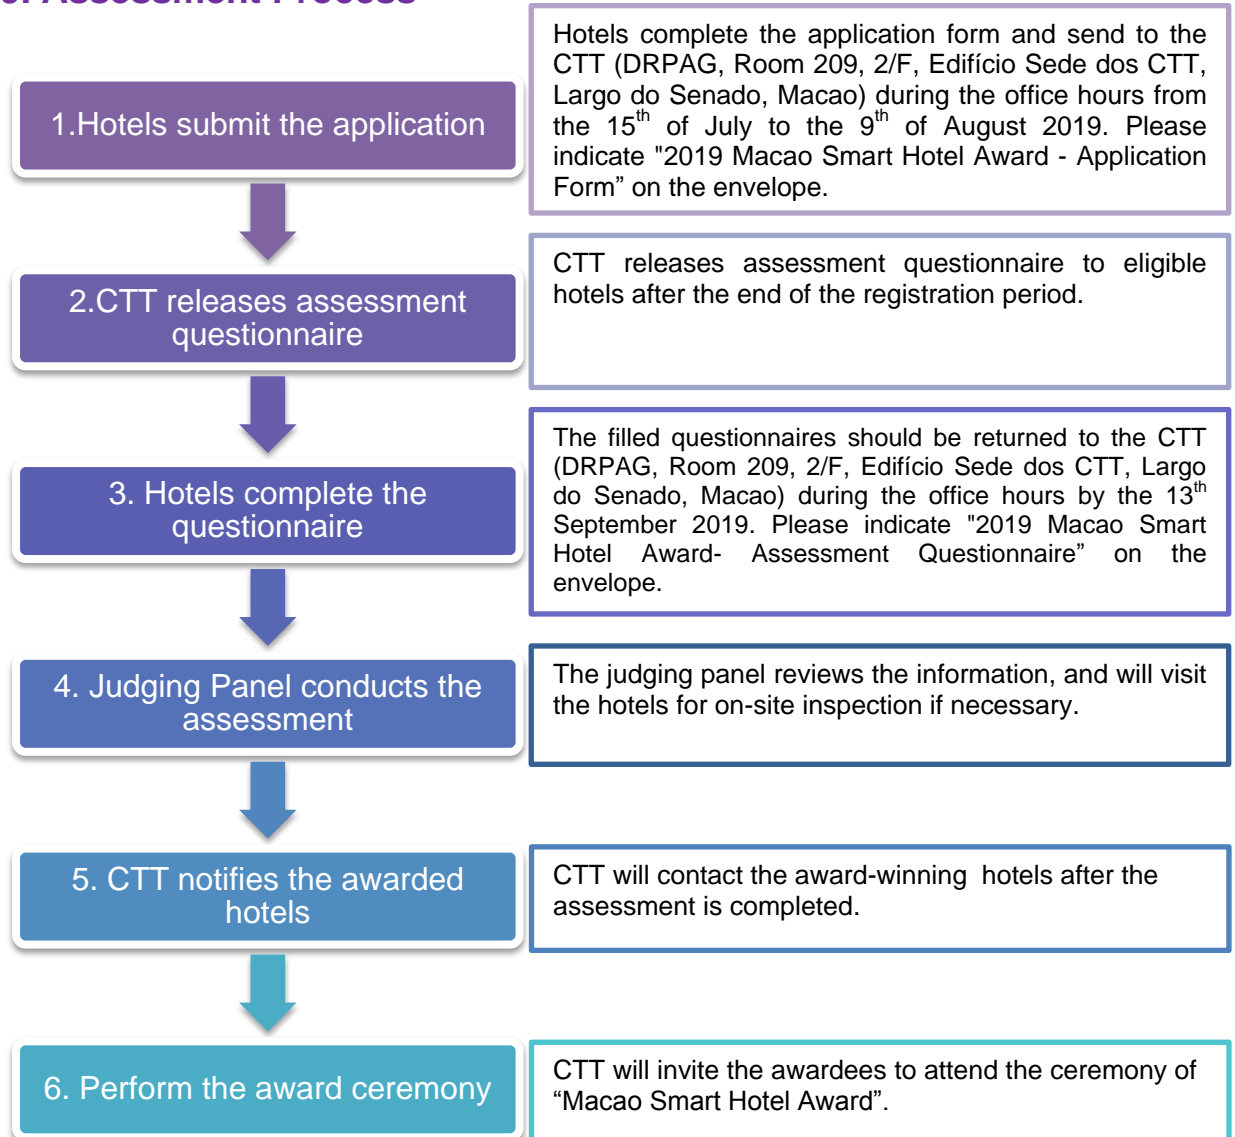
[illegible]

1.Hotels submit the application

Hotels complete the application form and send to the CTT (DRPAG, Room 209, 2/F, Edifício Sede dos CTT, Largo do Senado, Macao) during the office hours from the $15^{th}$ of July to the $9^{th}$ of August 2019. Please indicate "2019 Macao Smart Hotel Award - Application Form" on the envelope.

2.CTT releases assessment questionnaire

CTT releases assessment questionnaire to eligible hotels after the end of the registration period.

3. Hotels complete the questionnaire

The filled questionnaires should be returned to the CTT (DRPAG, Room 209, 2/F, Edifício Sede dos CTT, Largo do Senado, Macao) during the office hours by the $13^{th}$ September 2019. Please indicate "2019 Macao Smart Hotel Award- Assessment Questionnaire" on the envelope.

4. Judging Panel conducts the assessment

The judging panel reviews the information, and will visit the hotels for on-site inspection if necessary.

5. CTT notifies the awarded hotels

CTT will contact the award-winning hotels after the assessment is completed.

6. Perform the award ceremony

CTT will invite the awardees to attend the ceremony of “Macao Smart Hotel Award”.